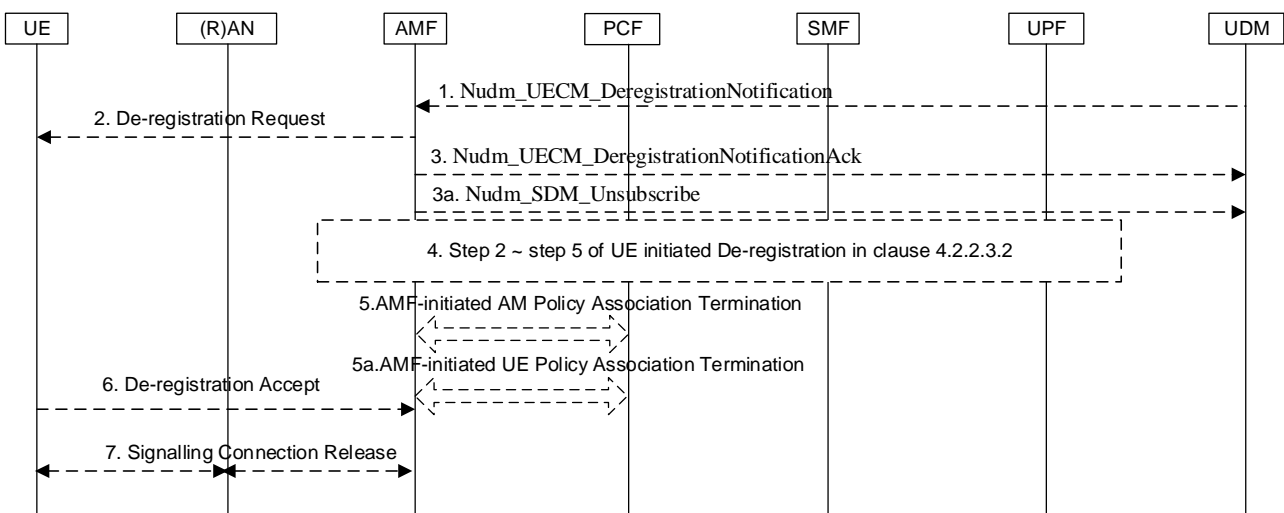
UE
(R)AN
AMF
PCF
SMF
UPF
UDM

1. Nudm_UECM_DeregistrationNotification

2. De-registration Request

3. Nudm_UECM_DeregistrationNotificationAck

3a. Nudm_SDM_Unsubscribe

4. Step 2 ~ step 5 of UE initiated De-registration in clause 4.2.2.3.2

5.AMF-initiated AM Policy Association Termination

5a.AMF-initiated UE Policy Association Termination

6. De-registration Accept

7. Signalling Connection Release